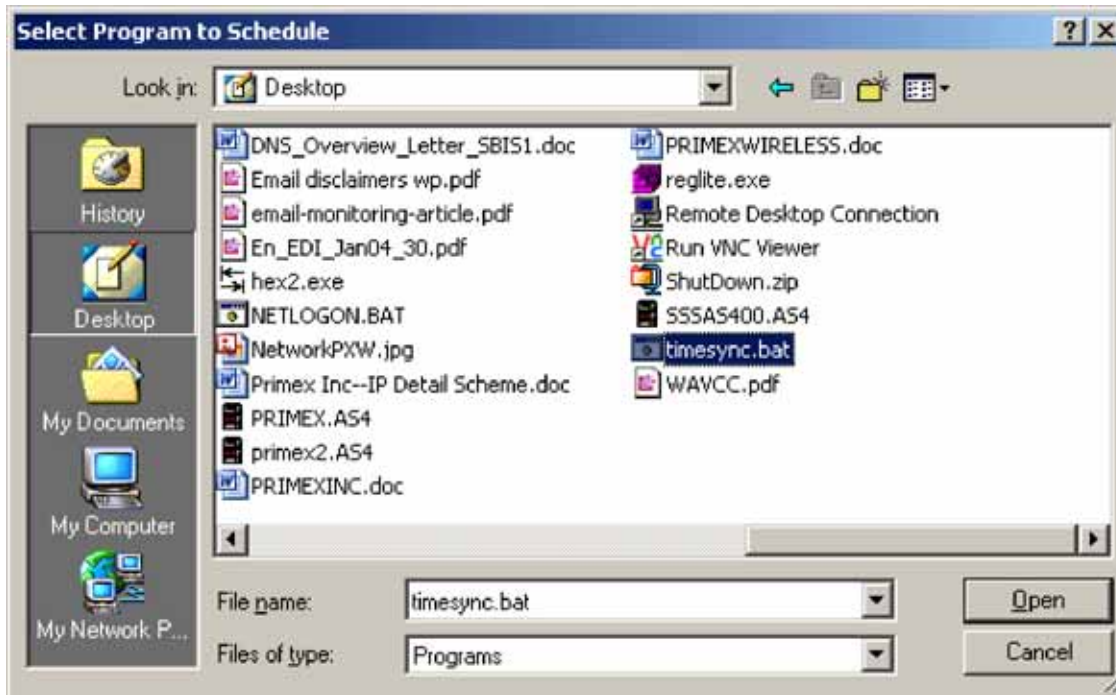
Select Program to Schedule

?

Look in: Desktop

History

Desktop

My Documents

My Computer

My Network P...

DNS_Overview_Letter_SBIS1.doc
Email disclaimers wp.pdf
email-monitoring-article.pdf
En_EDI_Jan04_30.pdf
hex2.exe
NETLOGON.BAT
NetworkPXW.jpg
Primex Inc--IP Detail Scheme.doc
PRIMEX.AS4
primex2.AS4
PRIMEXINC.doc

PRIMEXWIRELESS.doc
reglite.exe
Remote Desktop Connection
Run VNC Viewer
ShutDown.zip
SSSAS400.AS4
timesync.bat
WAVCC.pdf

File name: timesync.bat

Files of type: Programs

Open

Cancel